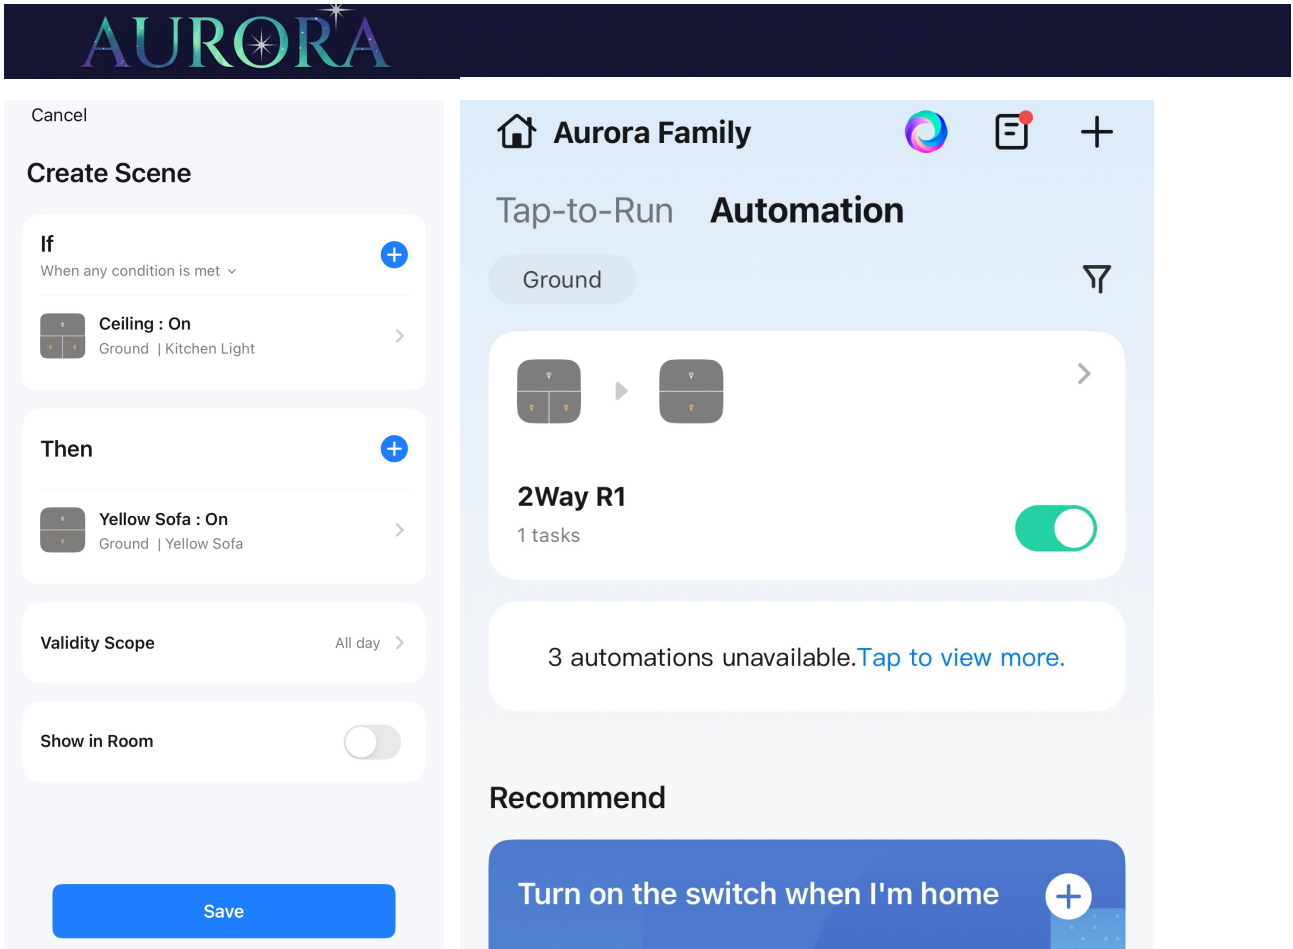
AURORA

Cancel

Create Scene

If

When any condition is met

Ceiling : On

Ground | Kitchen Light

Then

Yellow Sofa : On

Ground | Yellow Sofa

Validity Scope

All day

Show in Room

Save

Aurora Family

Tap-to-Run Automation

Ground

2Way R1

1 tasks

3 automations unavailable.Tap to view more.

Recommend

Turn on the switch when I'm home